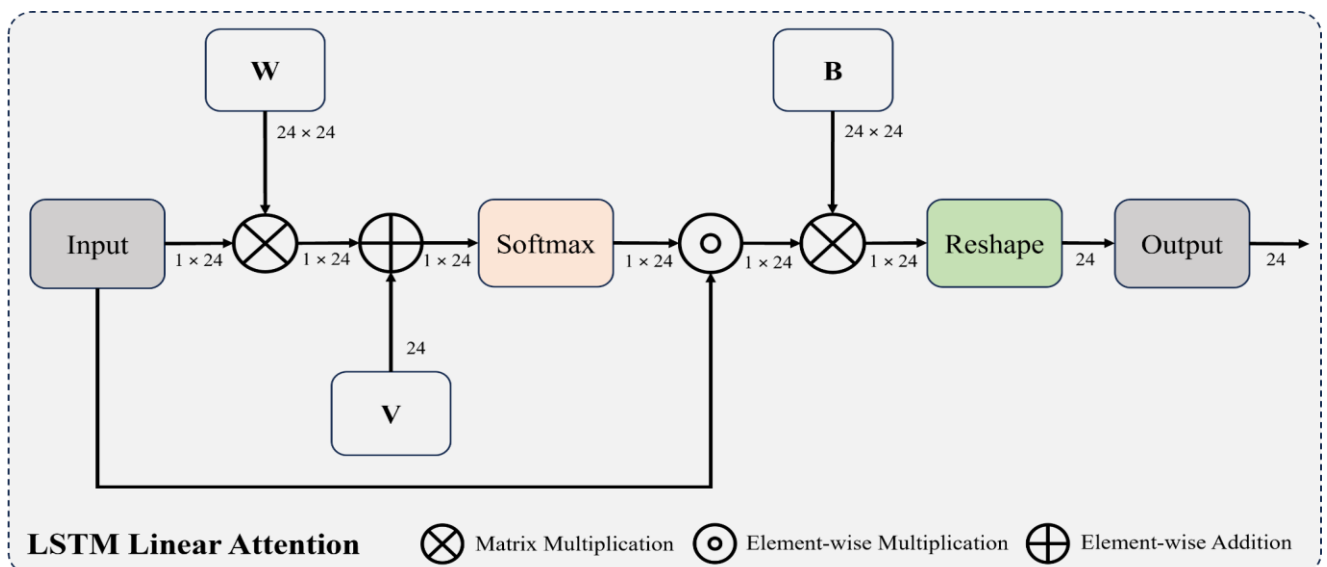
W

24 × 24

B

24 × 24

Input

1 × 24

1 × 24

1 × 24

Softmax

1 × 24

1 × 24

1 × 24

Reshape

24

Output

24

24

V

LSTM Linear Attention

Matrix Multiplication

Element-wise Multiplication

Element-wise Addition